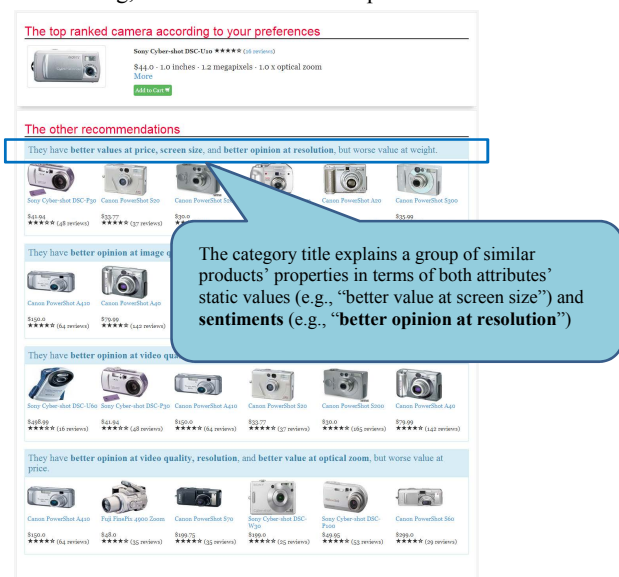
The top ranked camera according to your preferences

Sony Cyber-shot DSC-U10 ★★★★☆ (16 reviews)

$44.0 - 1.0 inches - 1.2 megapixels - 1.0 x optical zoom
More

Add to Cart

The other recommendations

They have **better values at price, screen size**, and **better opinion at resolution**, but worse value at weight.

Sony Cyber-shot DSC-P30 $41.94 ★★★★☆ (48 reviews)
Canon PowerShot S20 $33.77 ★★★★☆ (37 reviews)
Canon PowerShot S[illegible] $30.0 ★★★★☆ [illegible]
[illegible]
Canon PowerShot A20
Canon PowerShot S300 $35.99

They have **better opinion at image q**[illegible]

Canon PowerShot A410 $150.0 ★★★★☆ (64 reviews)
Canon PowerShot A40 $79.99 ★★★★☆ (142 reviews)

The category title explains a group of similar products' properties in terms of both attributes' static values (e.g., "better value at screen size") and **sentiments** (e.g., "**better opinion at resolution**")

They have **better opinion at video qu**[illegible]

Sony Cyber-shot DSC-U60 $498.99 ★★★★☆ (16 reviews)
Sony Cyber-shot DSC-P30 $41.94 ★★★★☆ (48 reviews)
Canon PowerShot A410 $150.0 ★★★★☆ (64 reviews)
Canon PowerShot S20 $33.77 ★★★★☆ (37 reviews)
Canon PowerShot S200 $30.0 ★★★★☆ (165 reviews)
Canon PowerShot A40 $79.99 ★★★★☆ (142 reviews)

They have **better opinion at video quality, resolution**, and **better value at optical zoom**, but worse value at price.

Canon PowerShot A410 $150.0 ★★★★☆ (64 reviews)
Fuji FinePix 4900 Zoom $48.0 ★★★★☆ (35 reviews)
Canon PowerShot S70 $199.75 ★★★★☆ (35 reviews)
Sony Cyber-shot DSC-W30 $199.0 ★★★★☆ (25 reviews)
Sony Cyber-shot DSC-P100 $49.95 ★★★★☆ (53 reviews)
Canon PowerShot S60 $399.0 ★★★★☆ (29 reviews)